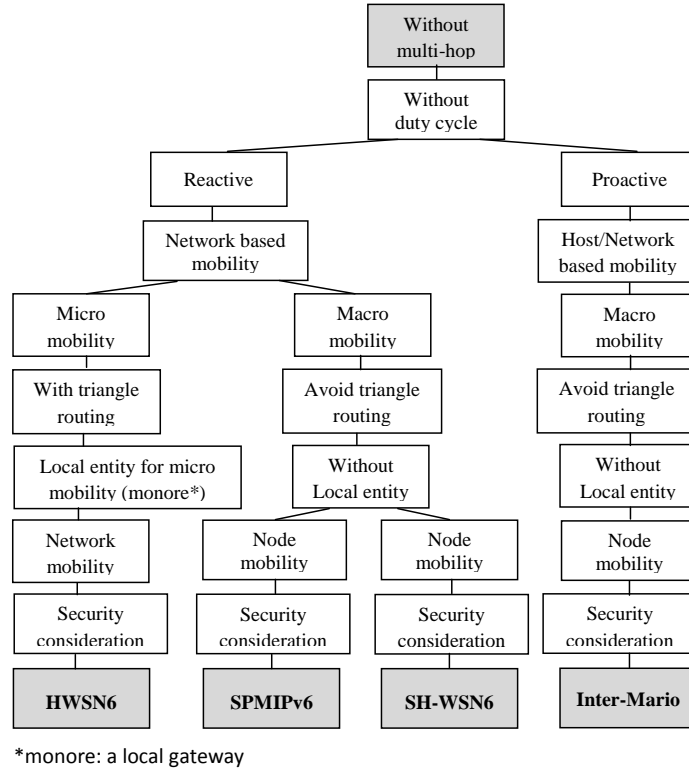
Without multi-hop

Without duty cycle

Reactive

Proactive

Network based mobility

Host/Network based mobility

Micro mobility

Macro mobility

Macro mobility

With triangle routing

Avoid triangle routing

Avoid triangle routing

Local entity for micro mobility (monore*)

Without Local entity

Without Local entity

Network mobility

Node mobility

Node mobility

Node mobility

Security consideration

Security consideration

Security consideration

Security consideration

HWSN6

SPMIPv6

SH-WSN6

Inter-Mario

*monore: a local gateway